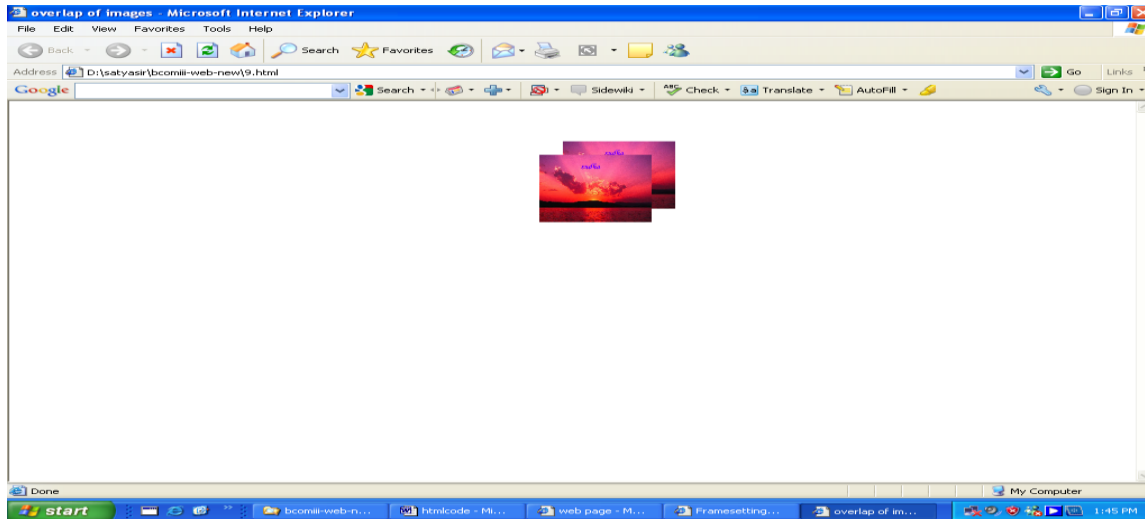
overlap of images - Microsoft Internet Explorer

File Edit View Favorites Tools Help

Back Search Favorites

Address D:\satyasir\bcomiii-web-new\9.html Go Links

Google Search Sidewiki Check Translate AutoFill Sign In

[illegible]
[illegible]

Done My Computer

start bcomiii-web-n... htmlcode - Mi... web page - M... Framesetting... overlap of im... 1:45 PM